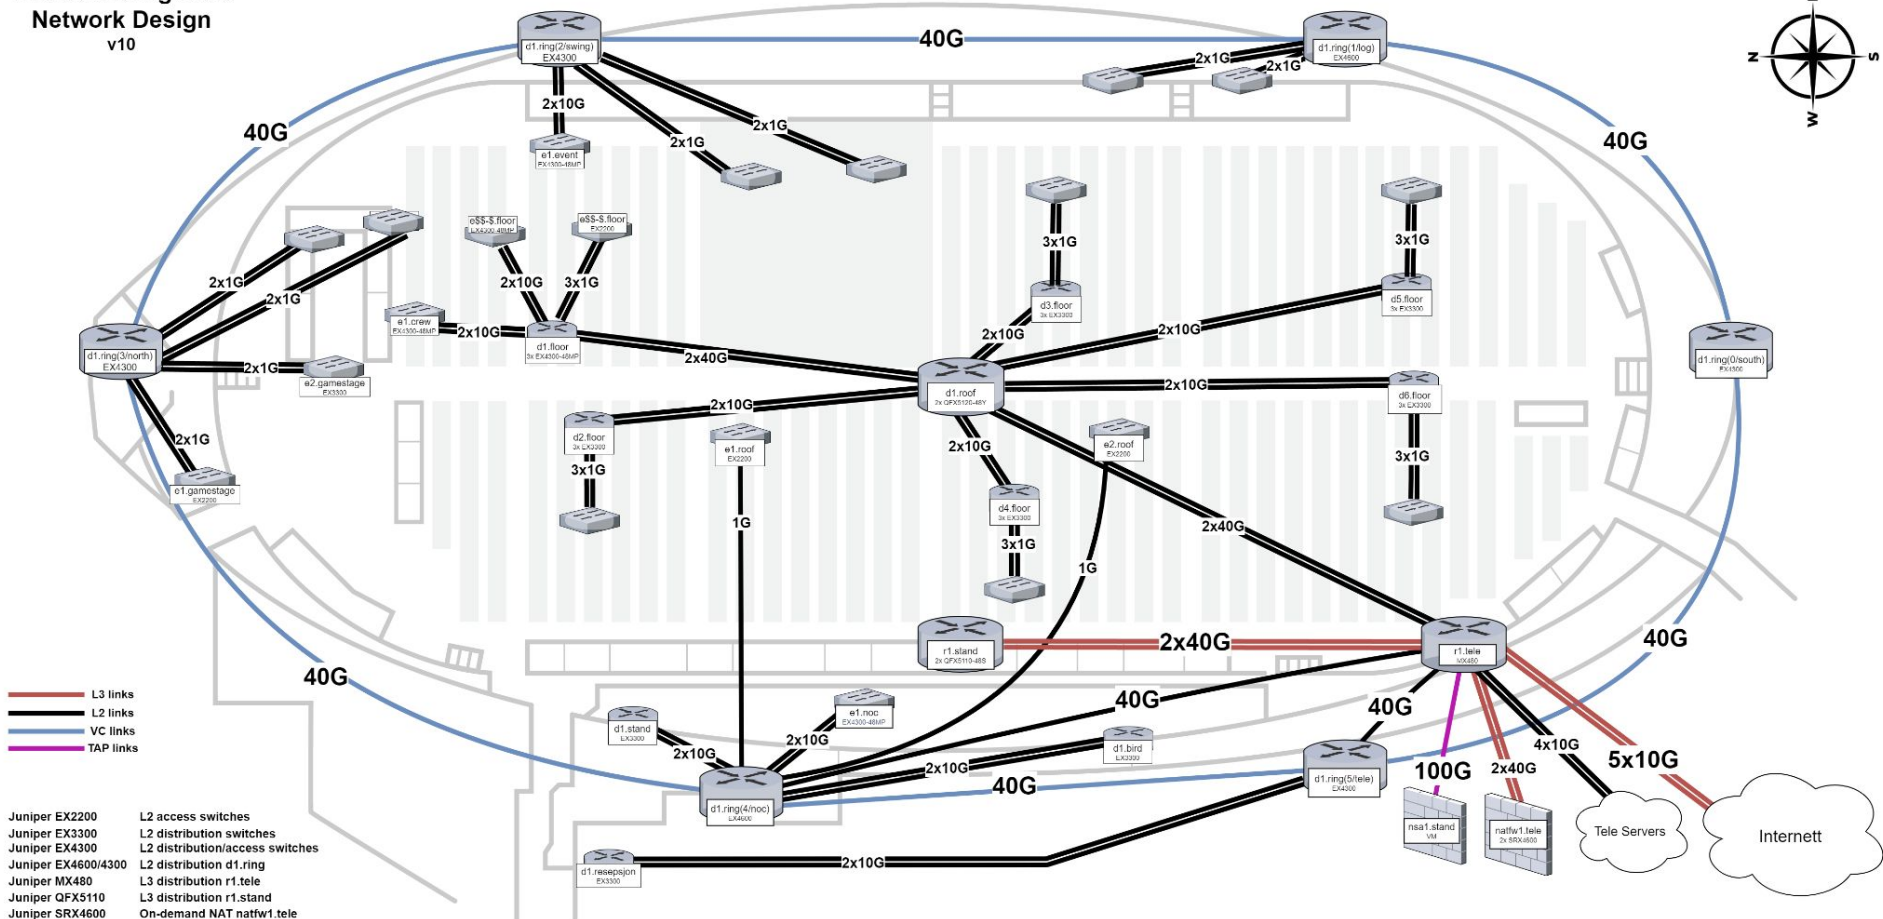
Network Design
v10

d1.ring(2/swing)
EX4300

40G

d1.ring(1/log)
EX4600

2x1G
2x1G

N
S
W

40G
40G

2x10G
2x1G
2x1G

e1.event
EX4300-48MP

e$$-$.floor
EX4300-48MP
e$$-$.floor
EX2200

2x1G
2x1G

2x10G
3x1G

3x1G
3x1G

d3.floor
3x EX3300
d5.floor
3x EX3300

d1.ring(3/north)
EX4300

e1.crew
EX4300-48MP
2x10G

d1.floor
3x EX4300-48MP

2x40G

2x10G
2x10G

d1.ring(0/south)
EX4600

2x1G
e2.gamestage
EX3300

d1.roof
2x QFX5120-48Y

2x10G

d6.floor
3x EX3300

2x1G

2x10G

d2.floor
3x EX3300

e1.roof
EX2200

e2.roof
EX2200

2x10G

3x1G
3x1G

e1.gamestage
EX2200

1G

d4.floor
3x EX3300

2x40G

3x1G

1G

r1.stand
2x QFX5110-48S

2x40G

r1.tele
MX480

40G

40G

L3 links
L2 links
VC links
TAP links

d1.stand
EX3300

e1.noc
EX4300-48MP

40G
40G

2x10G
2x10G

d1.bird
EX3300

4x10G

100G
2x40G
5x10G

2x10G

d1.ring(4/noc)
EX4600

40G

d1.ring(5/tele)
EX4300

nsa1.stand
VM
natfw1.tele
2x SRX4600

Tele Servers
Internett

Juniper EX2200 L2 access switches
Juniper EX3300 L2 distribution switches
Juniper EX4300 L2 distribution/access switches
Juniper EX4600/4300 L2 distribution d1.ring
Juniper MX480 L3 distribution r1.tele
Juniper QFX5110 L3 distribution r1.stand
Juniper SRX4600 On-demand NAT natfw1.tele

d1.resepsjon
EX3300

2x10G